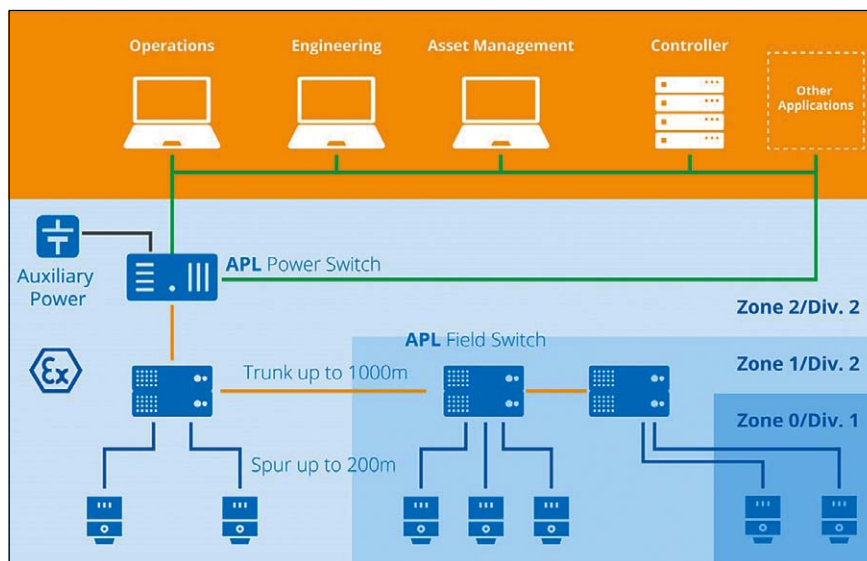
Operations

Engineering

Asset Management

Controller

Other Applications

Auxiliary Power

APL Power Switch

Zone 2/Div. 2

APL Field Switch

Zone 1/Div. 2

Trunk up to 1000m

Zone 0/Div. 1

Spur up to 200m